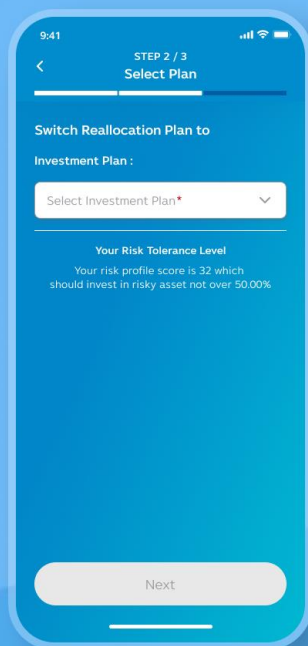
9:41

STEP 2 / 3
Select Plan

Switch Reallocation Plan to

Investment Plan :

Select Investment Plan*

Your Risk Tolerance Level

Your risk profile score is 32 which should invest in risky asset not over 50.00%

Next